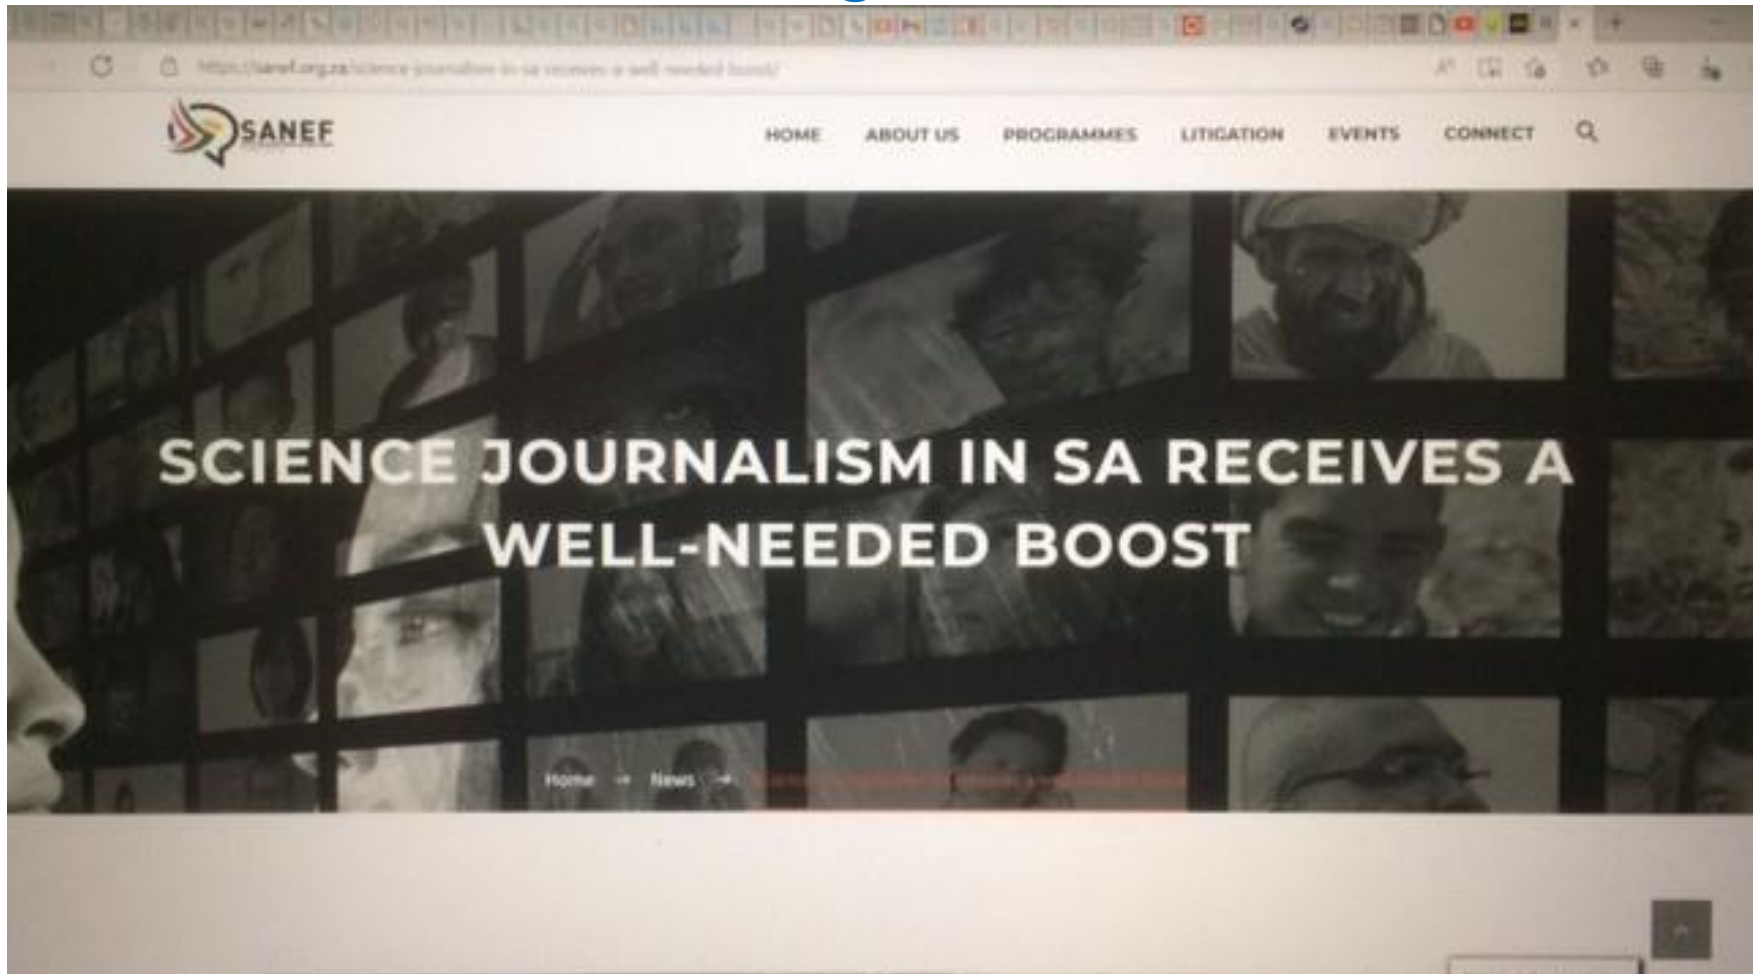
https://sanef.org.za/science-journalism-in-sa-receives-a-well-needed-boost/

SANEF

HOME ABOUT US PROGRAMMES LITIGATION EVENTS CONNECT

SCIENCE JOURNALISM IN SA RECEIVES A WELL-NEEDED BOOST

Home → News → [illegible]